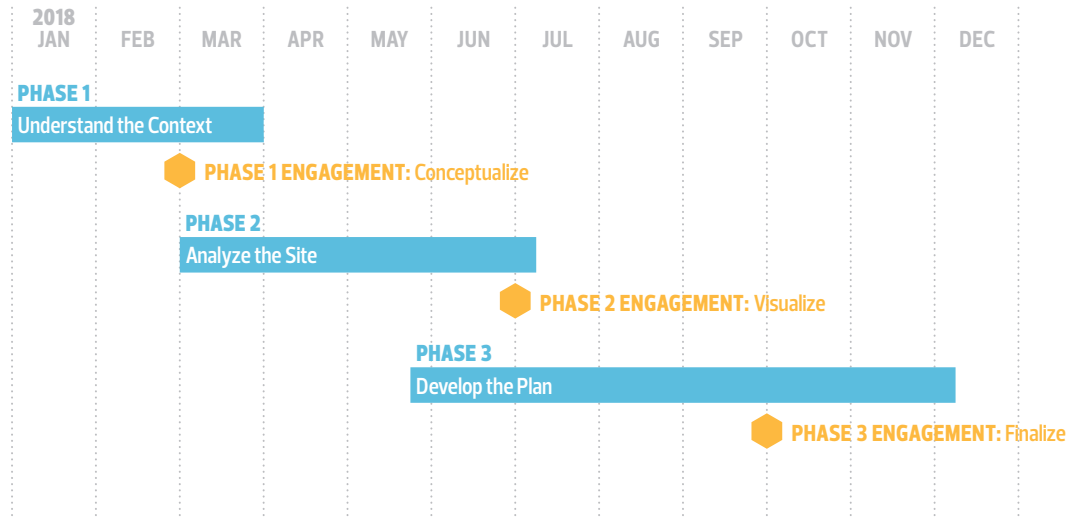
2018
JAN FEB MAR APR MAY JUN JUL AUG SEP OCT NOV DEC

PHASE 1
Understand the Context

PHASE 1 ENGAGEMENT: Conceptualize

PHASE 2
Analyze the Site

PHASE 2 ENGAGEMENT: Visualize

PHASE 3
Develop the Plan

PHASE 3 ENGAGEMENT: Finalize